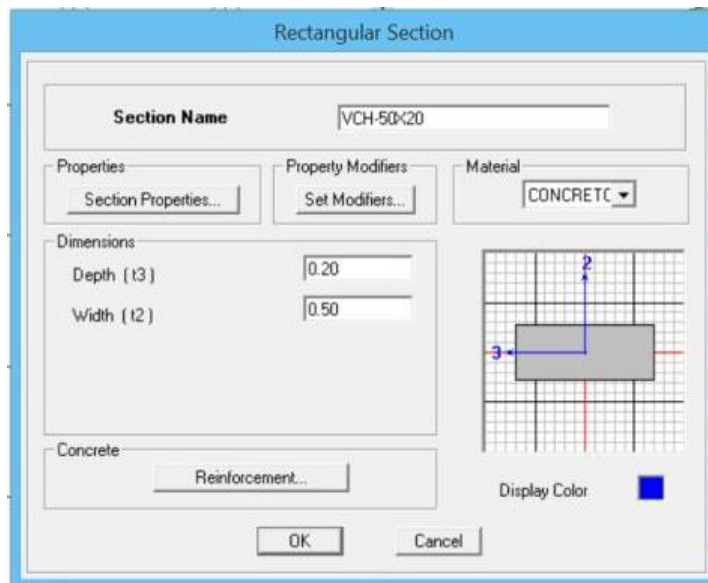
Rectangular Section

Section Name VCH-50X20

Properties
Section Properties...

Property Modifiers
Set Modifiers...

Material
CONCRETC

Dimensions
Depth ( t3 ) 0.20
Width ( t2 ) 0.50

2
3

Concrete
Reinforcement...

Display Color

OK
Cancel